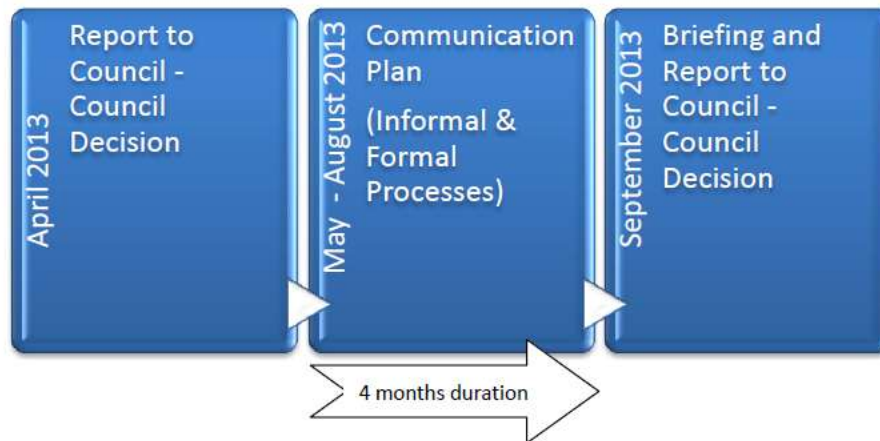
April 2013

Report to Council - Council Decision

May - August 2013

Communication Plan

(Informal & Formal Processes)

September 2013

Briefing and Report to Council - Council Decision

4 months duration